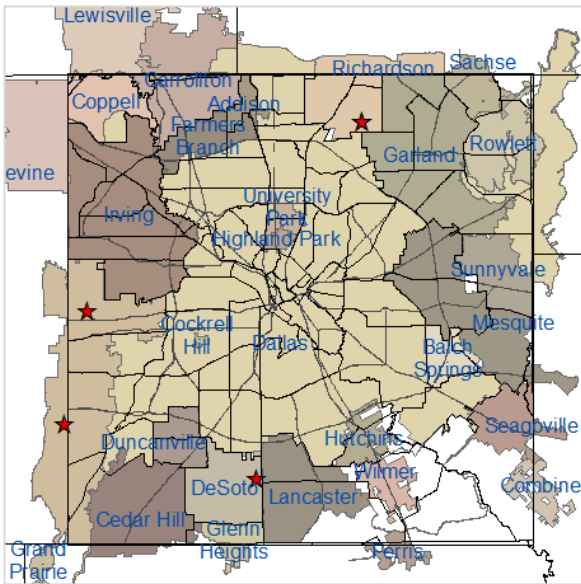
Lewisville
Carrollton
Richardson
Sachse
Coppell
Addison
Farmers Branch
Garland
Rowlett
evine
Irving
University Park
Highland Park
Sunnyvale
Cockrell Hill
Dallas
Mesquite
Balch Springs
Seagoville
Duncanville
Hutchins
Wilmer
DeSoto
Lancaster
Combine
Cedar Hill
Glenn Heights
Grand Prairie
Ferris